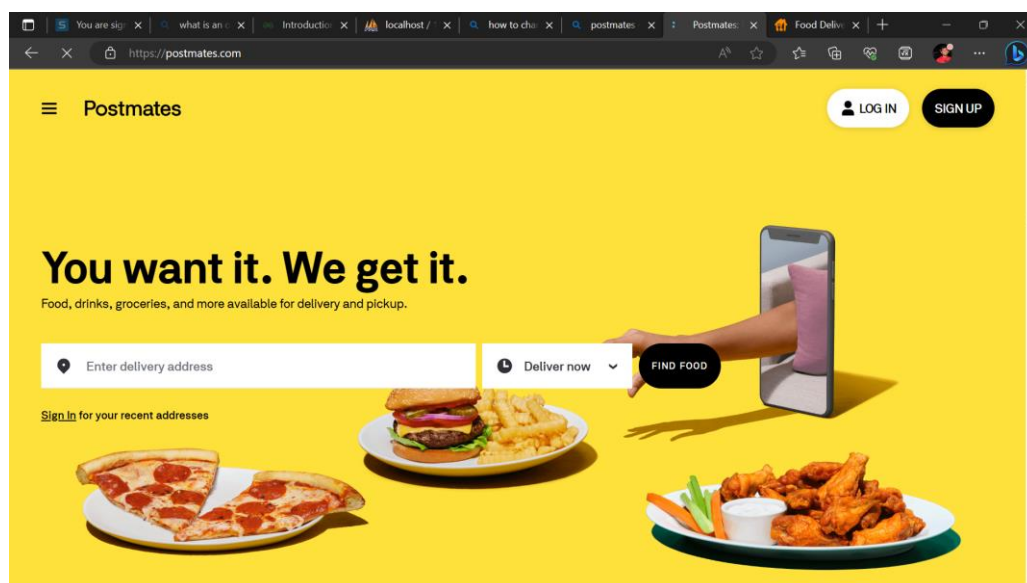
You are sig | what is an | Introductio | localhost / | how to cha | postmates | Postmates | Food Delive

https://postmates.com

Postmates

LOG IN

SIGN UP

You want it. We get it.

Food, drinks, groceries, and more available for delivery and pickup.

Enter delivery address

Deliver now

FIND FOOD

Sign in for your recent addresses